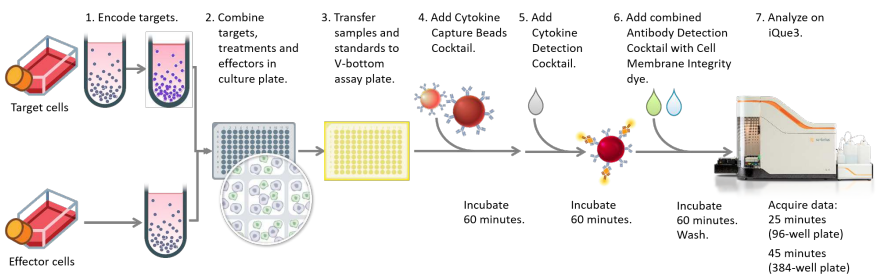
1. Encode targets.

2. Combine targets, treatments and effectors in culture plate.

3. Transfer samples and standards to V-bottom assay plate.

4. Add Cytokine Capture Beads Cocktail.

5. Add Cytokine Detection Cocktail.

6. Add combined Antibody Detection Cocktail with Cell Membrane Integrity dye.

7. Analyze on iQue3.

Target cells

Effector cells

Incubate 60 minutes.

Incubate 60 minutes.

Incubate 60 minutes. Wash.

Acquire data: 25 minutes (96-well plate) 45 minutes (384-well plate)